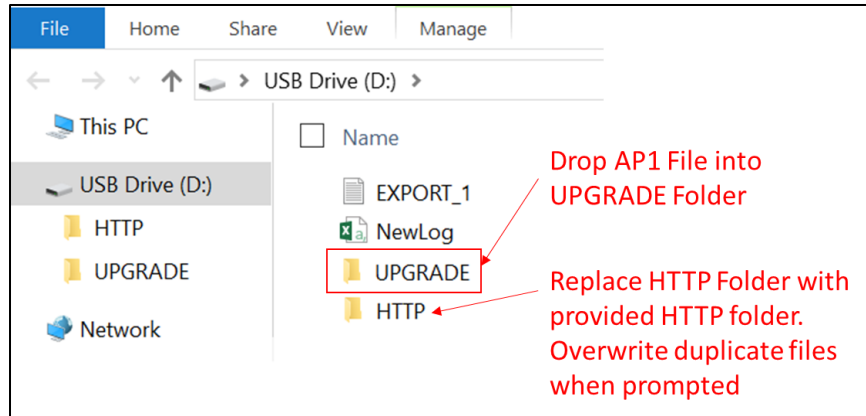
File Home Share View Manage

USB Drive (D:) >

This PC

USB Drive (D:)

HTTP

UPGRADE

Network

Name

EXPORT_1

NewLog

UPGRADE

HTTP

Drop AP1 File into UPGRADE Folder

Replace HTTP Folder with provided HTTP folder. Overwrite duplicate files when prompted